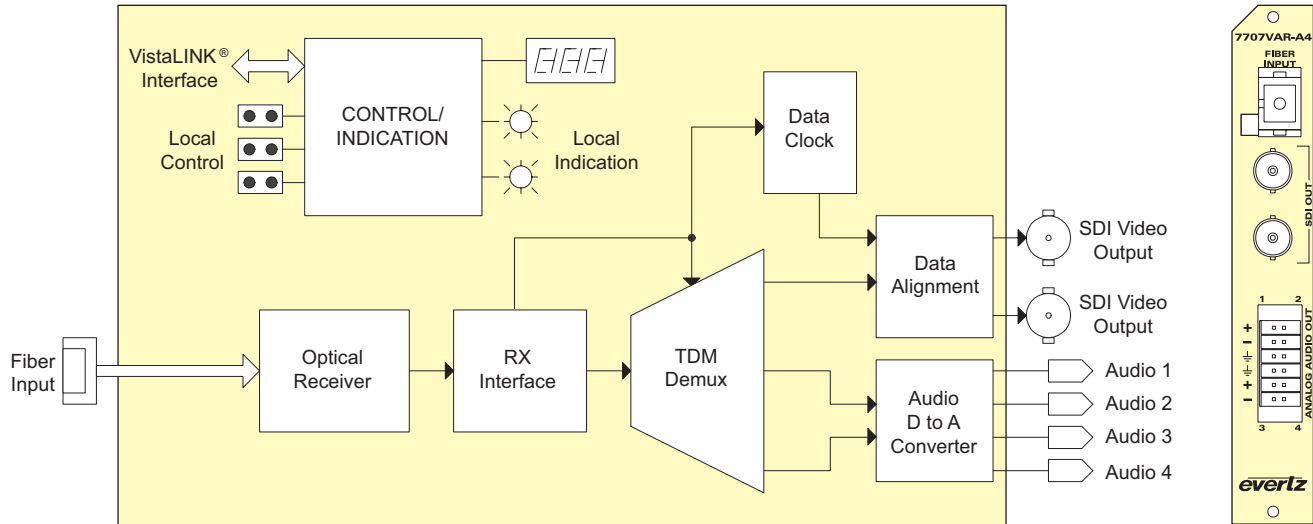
VistaLINK® Interface

CONTROL/ INDICATION

Local Control

Local Indication

Data Clock

SDI Video Output

Data Alignment

SDI Video Output

Fiber Input

Optical Receiver

RX Interface

TDM Demux

Audio D to A Converter

Audio 1

Audio 2

Audio 3

Audio 4

7707VAR-A4

FIBER INPUT

SDI OUT

1 2

+
−
⏚
⏚
+
−

ANALOG AUDIO OUT

3 4

evertz